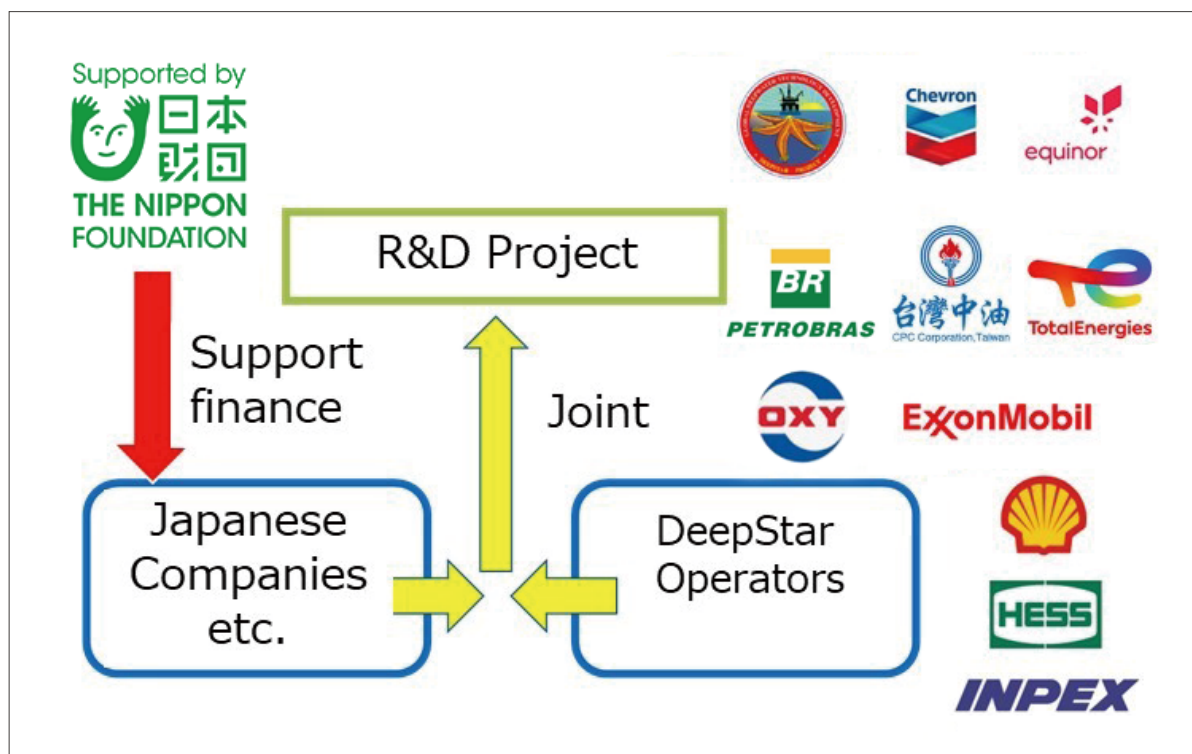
Supported by
日本
財団
THE NIPPON FOUNDATION

R&D Project

Support finance

Joint

Japanese Companies etc.

DeepStar Operators

Chevron

equinor

BR
PETROBRAS

台灣中油
CPC Corporation, Taiwan

TotalEnergies

OXY

ExxonMobil

HESS

INPEX